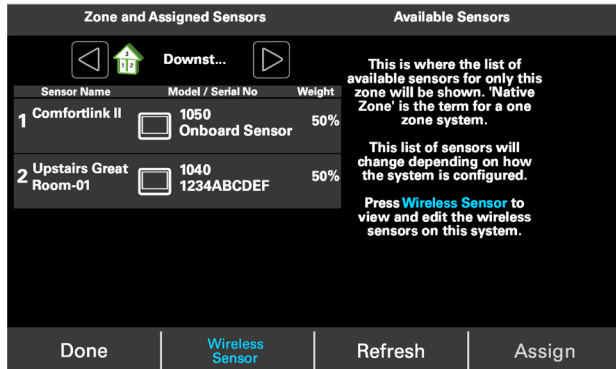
Zone and Assigned Sensors

Downst...

| Sensor Name | Model / Serial No | Weight |
|---|---|---|
| 1 Comfortlink II | 1050 Onboard Sensor | 50% |
| 2 Upstairs Great Room-01 | 1040 1234ABCDEF | 50% |

Available Sensors

This is where the list of available sensors for only this zone will be shown. 'Native Zone' is the term for a one zone system.

This list of sensors will change depending on how the system is configured.

Press Wireless Sensor to view and edit the wireless sensors on this system.

Done

Wireless Sensor

Refresh

Assign